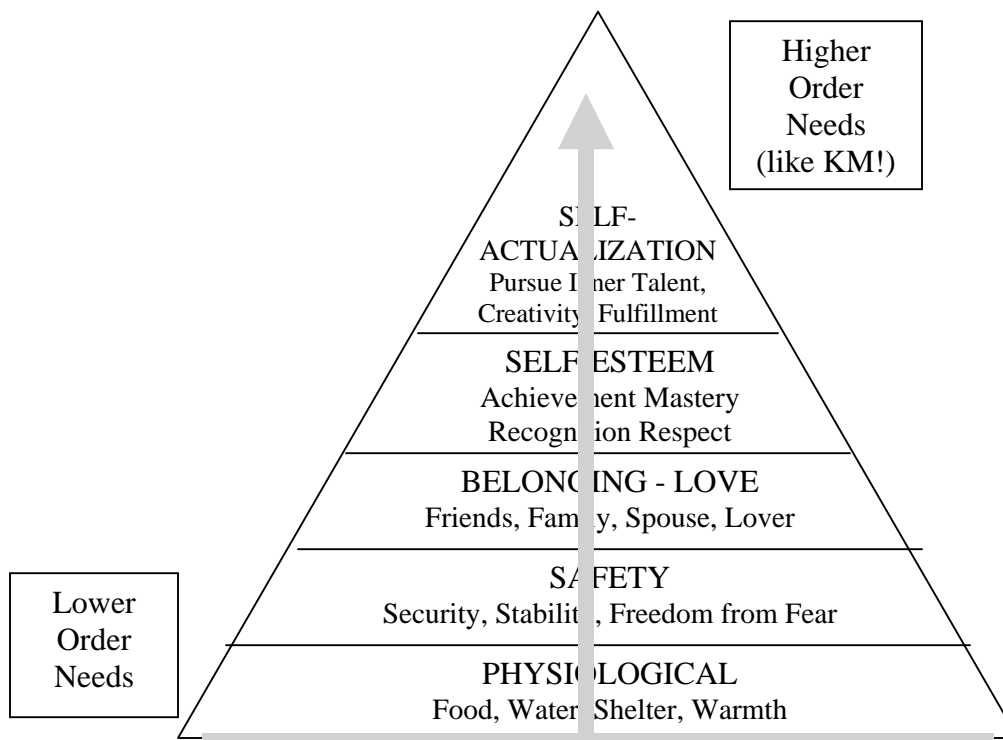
Higher Order Needs (like KM!)

SELF-ACTUALIZATION
Pursue Inner Talent, Creativity, Fulfillment

SELF ESTEEM
Achievement Mastery Recognition Respect

BELONGING - LOVE
Friends, Family, Spouse, Lover

SAFETY
Security, Stability, Freedom from Fear

PHYSIOLOGICAL
Food, Water, Shelter, Warmth

Lower Order Needs